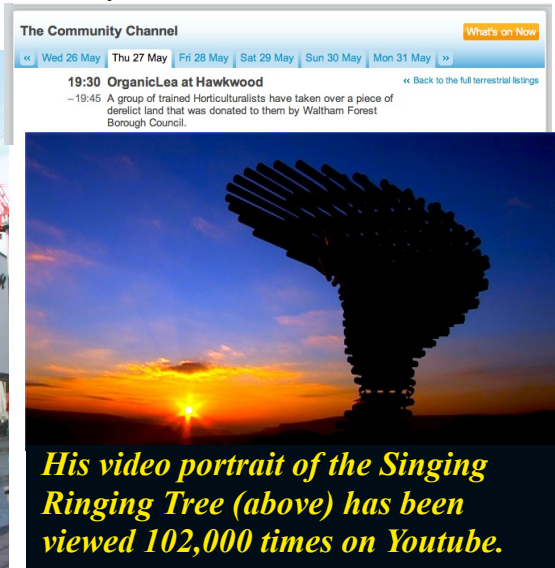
The Community Channel

What's on Now

« Wed 26 May | Thu 27 May | Fri 28 May | Sat 29 May | Sun 30 May | Mon 31 May | »

19:30 OrganicLea at Hawkwood

« Back to the full terrestrial listings

– 19:45 A group of trained Horticulturalists have taken over a piece of derelict land that was donated to them by Waltham Forest Borough Council.

His video portrait of the Singing Ringing Tree (above) has been viewed 102,000 times on Youtube.